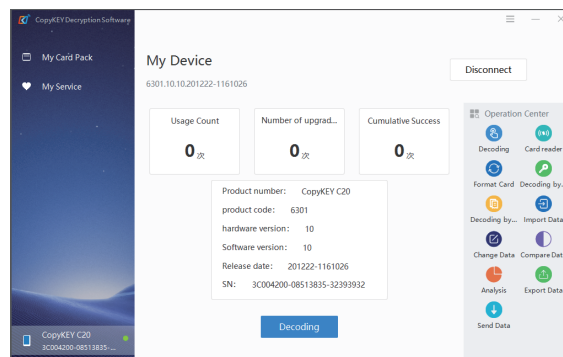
CopyKEY Decryption Software

My Card Pack

My Service

CopyKEY C20
3C004200-08513835-...

My Device
6301.10.10.201222-1161026

Disconnect

Usage Count
0 次

Number of upgrad...
0 次

Cumulative Success
0 次

Product number: CopyKEY C20
product code: 6301
hardware version: 10
Software version: 10
Release date: 201222-1161026
SN: 3C004200-08513835-32393932

Decoding

Operation Center
Decoding
Card reader
Format Card
Decoding by...
Decoding by...
Import Data
Change Data
Compare Data
Analysis
Export Data
Send Data